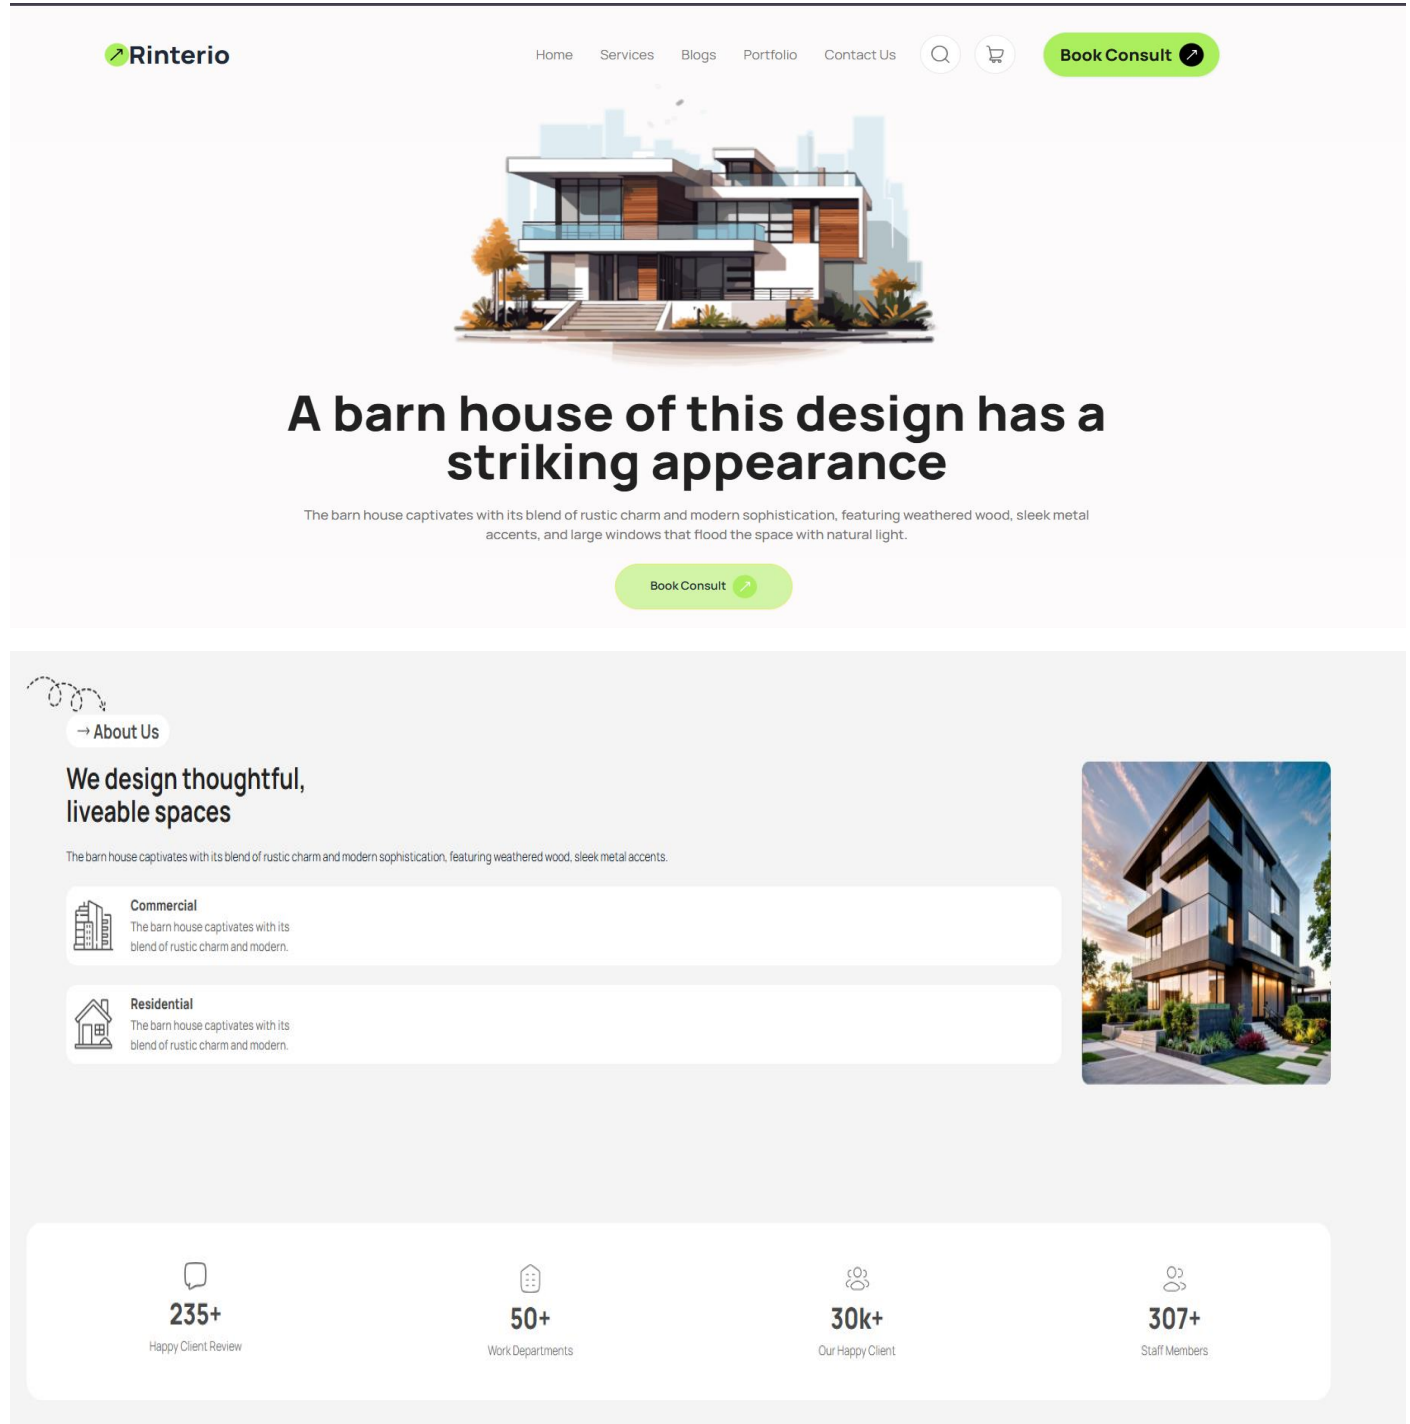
Rinterio

Home Services Blogs Portfolio Contact Us

Book Consult

A barn house of this design has a striking appearance

The barn house captivates with its blend of rustic charm and modern sophistication, featuring weathered wood, sleek metal accents, and large windows that flood the space with natural light.

Book Consult

→ About Us

We design thoughtful, liveable spaces

The barn house captivates with its blend of rustic charm and modern sophistication, featuring weathered wood, sleek metal accents.

Commercial
The barn house captivates with its blend of rustic charm and modern.

Residential
The barn house captivates with its blend of rustic charm and modern.

235+
Happy Client Review

50+
Work Departments

30k+
Our Happy Client

307+
Staff Members